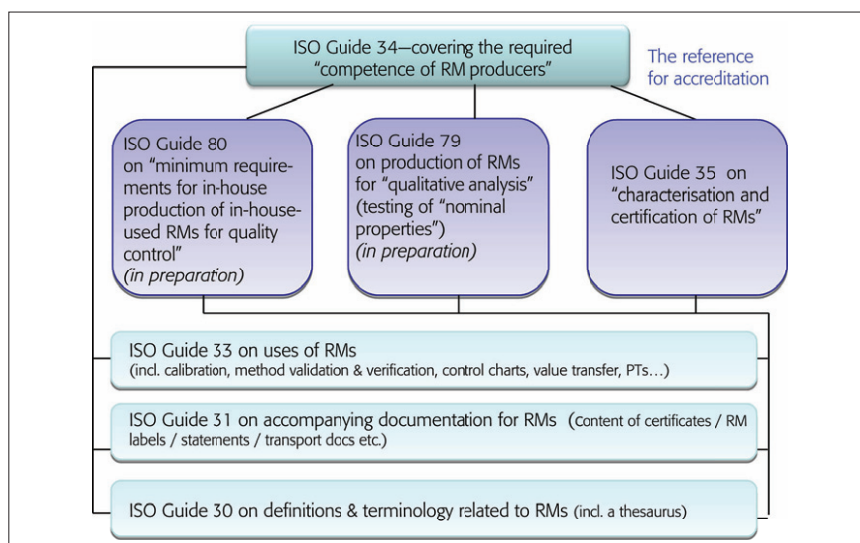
ISO Guide 34—covering the required "competence of RM producers"

The reference for accreditation

ISO Guide 80 on "minimum requirements for in-house production of in-house-used RMs for quality control" (in preparation)

ISO Guide 79 on production of RMs for "qualitative analysis" (testing of "nominal properties") (in preparation)

ISO Guide 35 on "characterisation and certification of RMs"

ISO Guide 33 on uses of RMs (incl. calibration, method validation & verification, control charts, value transfer, PTs…)

ISO Guide 31 on accompanying documentation for RMs (Content of certificates / RM labels / statements / transport docs etc.)

ISO Guide 30 on definitions & terminology related to RMs (incl. a thesaurus)